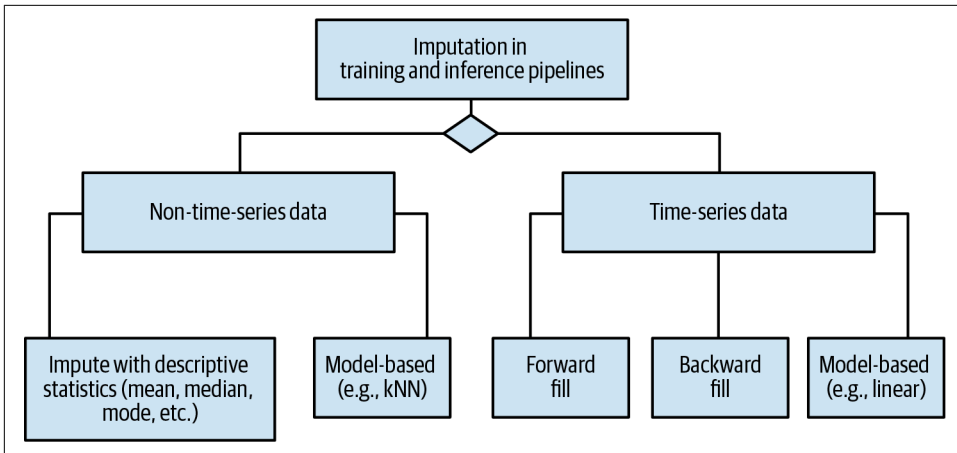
Imputation in training and inference pipelines

Non-time-series data

Time-series data

Impute with descriptive statistics (mean, median, mode, etc.)

Model-based (e.g., kNN)

Forward fill

Backward fill

Model-based (e.g., linear)